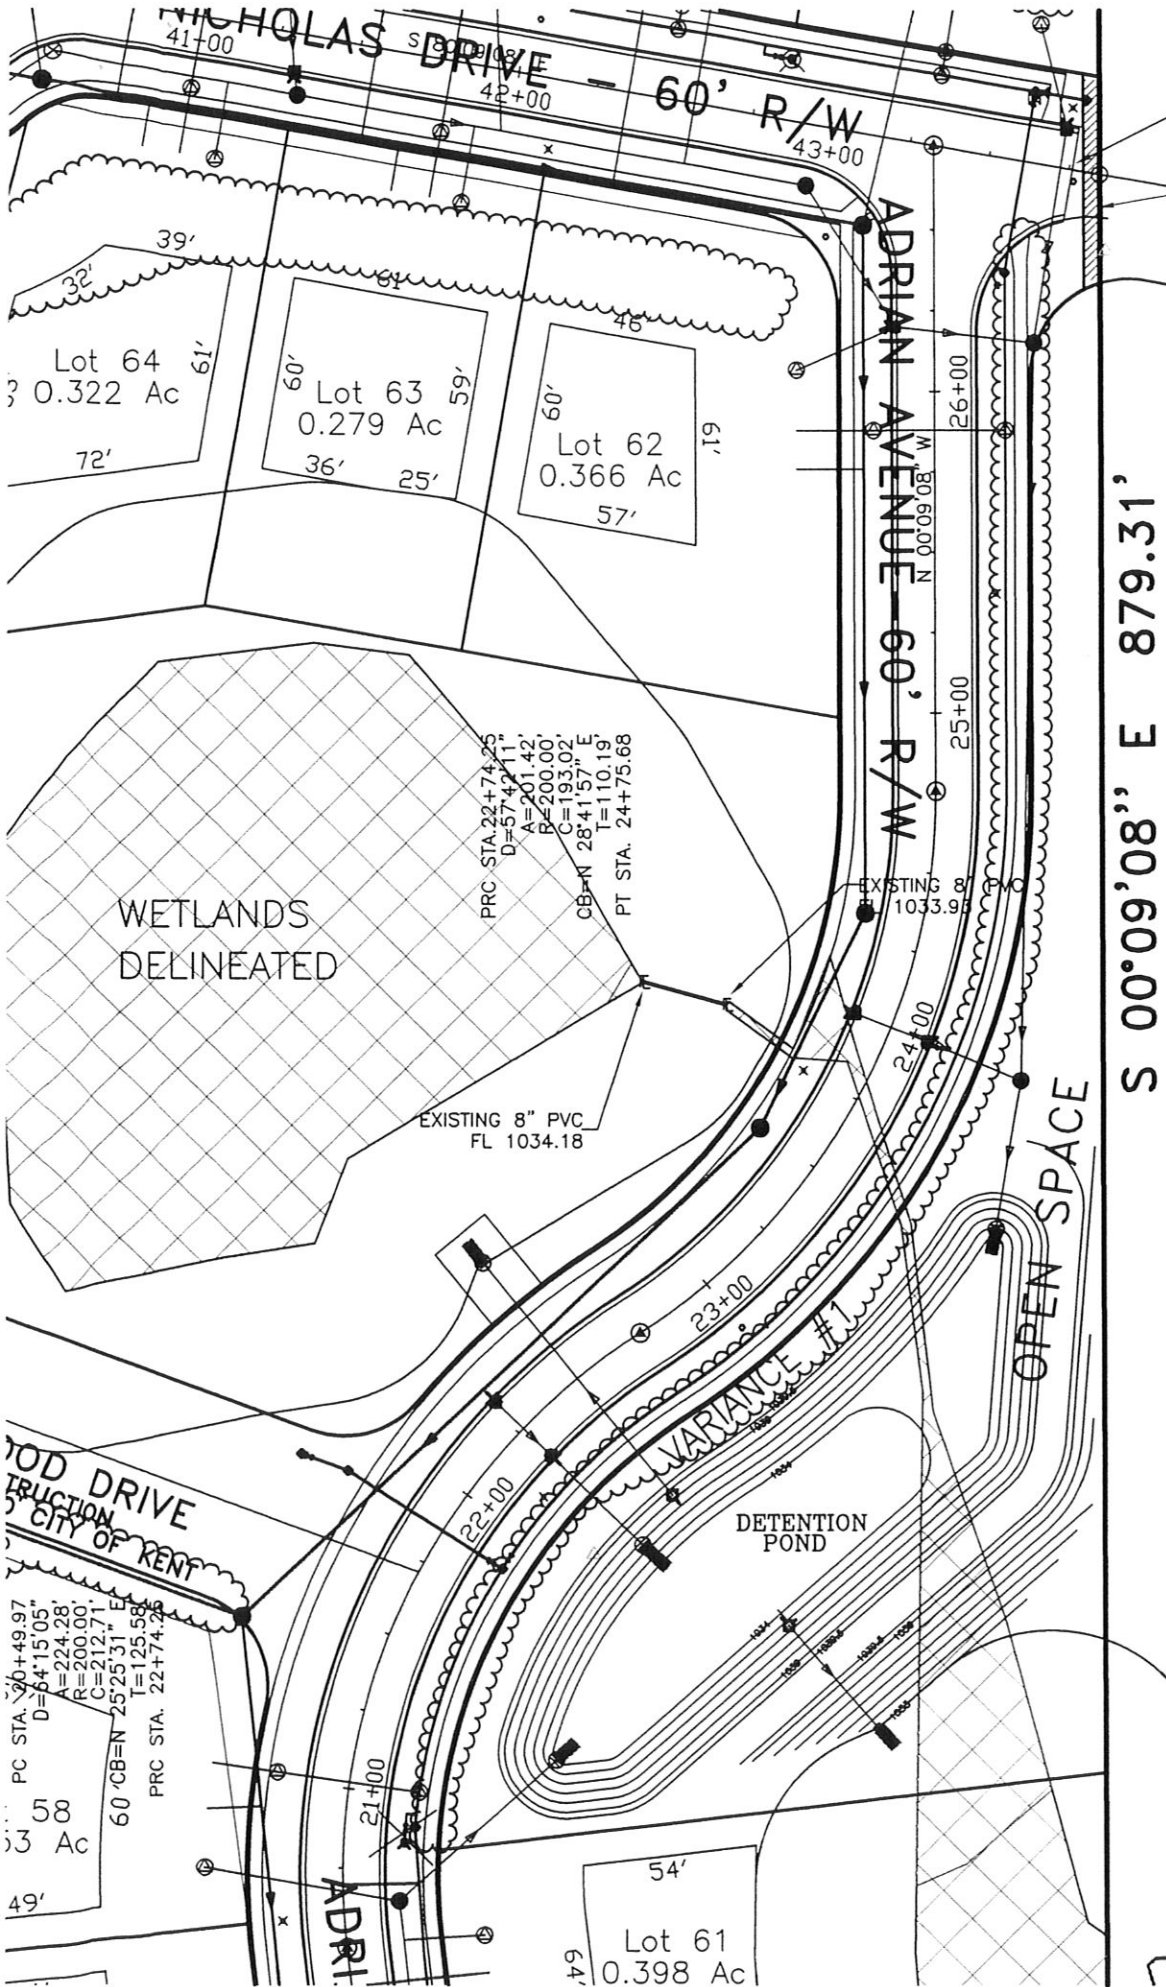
NICHOLAS DRIVE – 60' R/W
41+00
S 89°09'08" E
42+00
43+00
39'
32'
61'
46'
Lot 64
0.322 Ac
61'
72'
60'
Lot 63
0.279 Ac
59'
36'
25'
60'
Lot 62
0.366 Ac
61'
57'
ADRIAN AVENUE – 60' R/W
N 00°09'08" W
26+00
25+00
24+00
23+00
22+00
21+00
879.31'
S 00°09'08" E 879.31'
PRC STA. 22+74.25
D=57°42'11"
A=201.42'
R=200.00'
C=193.02'
CB=N 28°41'57" E
T=110.19'
PT STA. 24+75.68
WETLANDS
DELINEATED
EXISTING 8" PVC
FL 1033.93
EXISTING 8" PVC
FL 1034.18
OPEN SPACE
VARIANCE #1
DETENTION
POND
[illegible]OOD DRIVE
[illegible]TRUCTION
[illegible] CITY OF KENT
PC STA. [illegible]0+49.97
D=64°15'05"
A=224.28'
R=200.00'
C=212.71'
60' CB=N 25°25'31" E
T=125.58'
PRC STA. 22+74.25
58
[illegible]3 Ac
49'
ADRI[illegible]
54'
Lot 61
0.398 Ac
64'